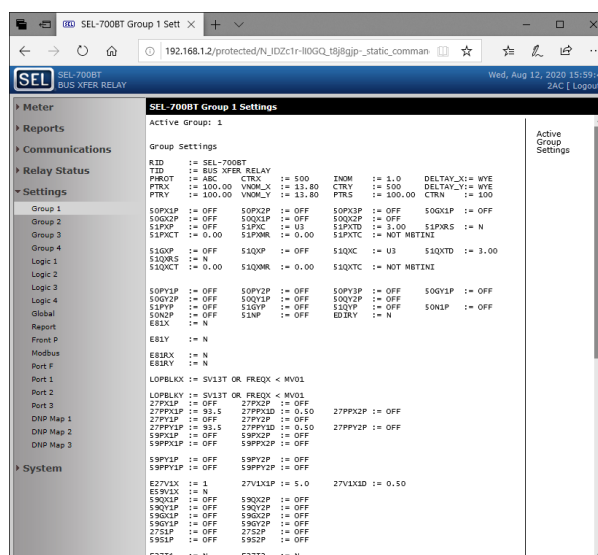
SEL-700BT Group 1 Sett × +

192.168.1.2/protected/N_IDZc1r-lI0GQ_t8j8gjp-_static_comman

SEL SEL-700BT BUS XFER RELAY

Wed, Aug 12, 2020 15:59:
2AC [ Logout

Meter
Reports
Communications
Relay Status
Settings
Group 1
Group 2
Group 3
Group 4
Logic 1
Logic 2
Logic 3
Logic 4
Global
Report
Front P
Modbus
Port F
Port 1
Port 2
Port 3
DNP Map 1
DNP Map 2
DNP Map 3
System

SEL-700BT Group 1 Settings

Active Group: 1

Group Settings

RID := SEL-700BT
TID := BUS XFER RELAY
PHROT := ABC CTRX := 500 INOM := 1.0 DELTAY_X:= WYE
PTRX := 100.00 VNOM_X := 13.80 CTRY := 500 DELTAY_Y:= WYE
PTRY := 100.00 VNOM_Y := 13.80 PTRS := 100.00 CTRN := 100

50PX1P := OFF 50PX2P := OFF 50PX3P := OFF 50GX1P := OFF
50GX2P := OFF 50QX1P := OFF 50QX2P := OFF
51PXP := OFF 51PXC := U3 51PXTD := 3.00 51PXRS := N
51PXCT := 0.00 51PXMR := 0.00 51PXTC := NOT MBTINI

51GXP := OFF 51QXP := OFF 51QXC := U3 51QXTD := 3.00
51QXRS := N
51QXCT := 0.00 51QXMR := 0.00 51QXTC := NOT MBTINI

50PY1P := OFF 50PY2P := OFF 50PY3P := OFF 50GY1P := OFF
50GY2P := OFF 50QY1P := OFF 50QY2P := OFF
51PYP := OFF 51GYP := OFF 51QYP := OFF 50N1P := OFF
50N2P := OFF 51NP := OFF EDIRY := N
E81X := N

E81Y := N

E81RX := N
E81RY := N

LOPBLKX := SV13T OR FREQX < MV01

LOPBLKY := SV13T OR FREQX < MV01
27PX1P := OFF 27PX2P := OFF
27PPX1P := 93.5 27PPX1D := 0.50 27PPX2P := OFF
27PY1P := OFF 27PY2P := OFF
27PPY1P := 93.5 27PPY1D := 0.50 27PPY2P := OFF
59PX1P := OFF 59PX2P := OFF
59PPX1P := OFF 59PPX2P := OFF

59PY1P := OFF 59PY2P := OFF
59PPY1P := OFF 59PPY2P := OFF

E27V1X := 1 27V1X1P := 5.0 27V1X1D := 0.50
E59V1X := N
59QX1P := OFF 59QX2P := OFF
59QY1P := OFF 59QY2P := OFF
59GX1P := OFF 59GX2P := OFF
59GY1P := OFF 59GY2P := OFF
27S1P := OFF 27S2P := OFF
59S1P := OFF 59S2P := OFF

Active Group Settings